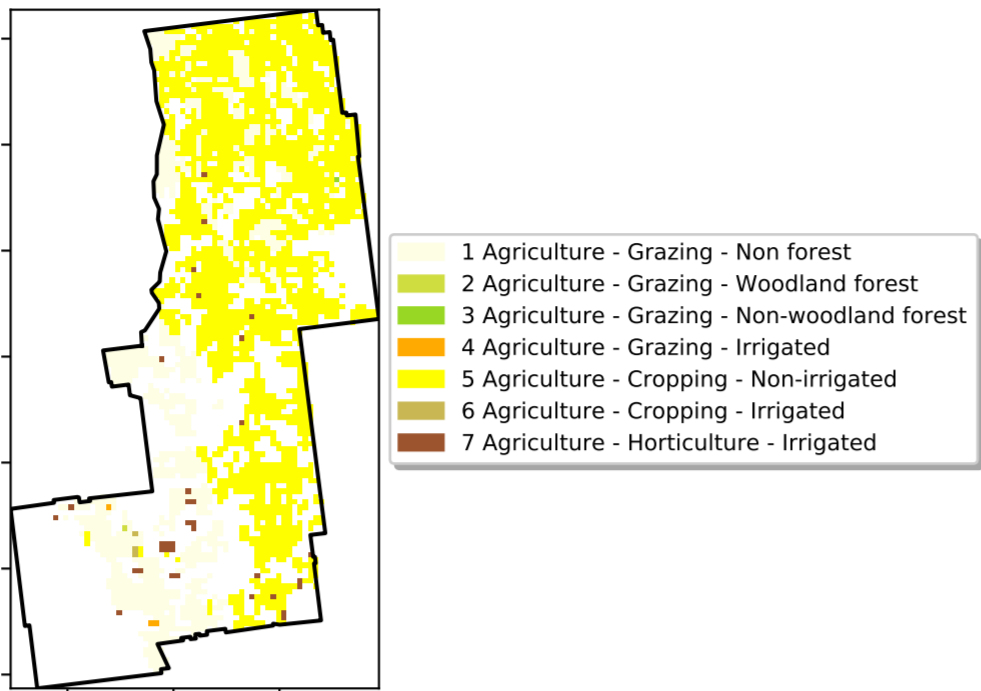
1 Agriculture - Grazing - Non forest
2 Agriculture - Grazing - Woodland forest
3 Agriculture - Grazing - Non-woodland forest
4 Agriculture - Grazing - Irrigated
5 Agriculture - Cropping - Non-irrigated
6 Agriculture - Cropping - Irrigated
7 Agriculture - Horticulture - Irrigated